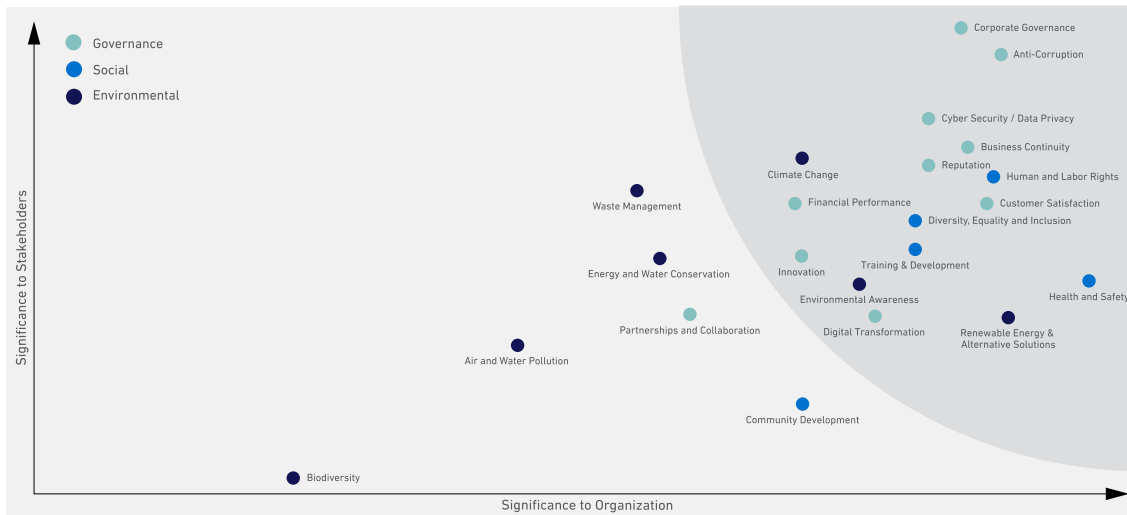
Governance
Social
Environmental

Corporate Governance
Anti-Corruption
Cyber Security / Data Privacy
Business Continuity
Climate Change
Reputation
Human and Labor Rights
Waste Management
Financial Performance
Customer Satisfaction
Diversity, Equality and Inclusion
Energy and Water Conservation
Innovation
Training & Development
Environmental Awareness
Health and Safety
Partnerships and Collaboration
Digital Transformation
Renewable Energy & Alternative Solutions
Air and Water Pollution
Community Development
Biodiversity

Significance to Stakeholders
Significance to Organization